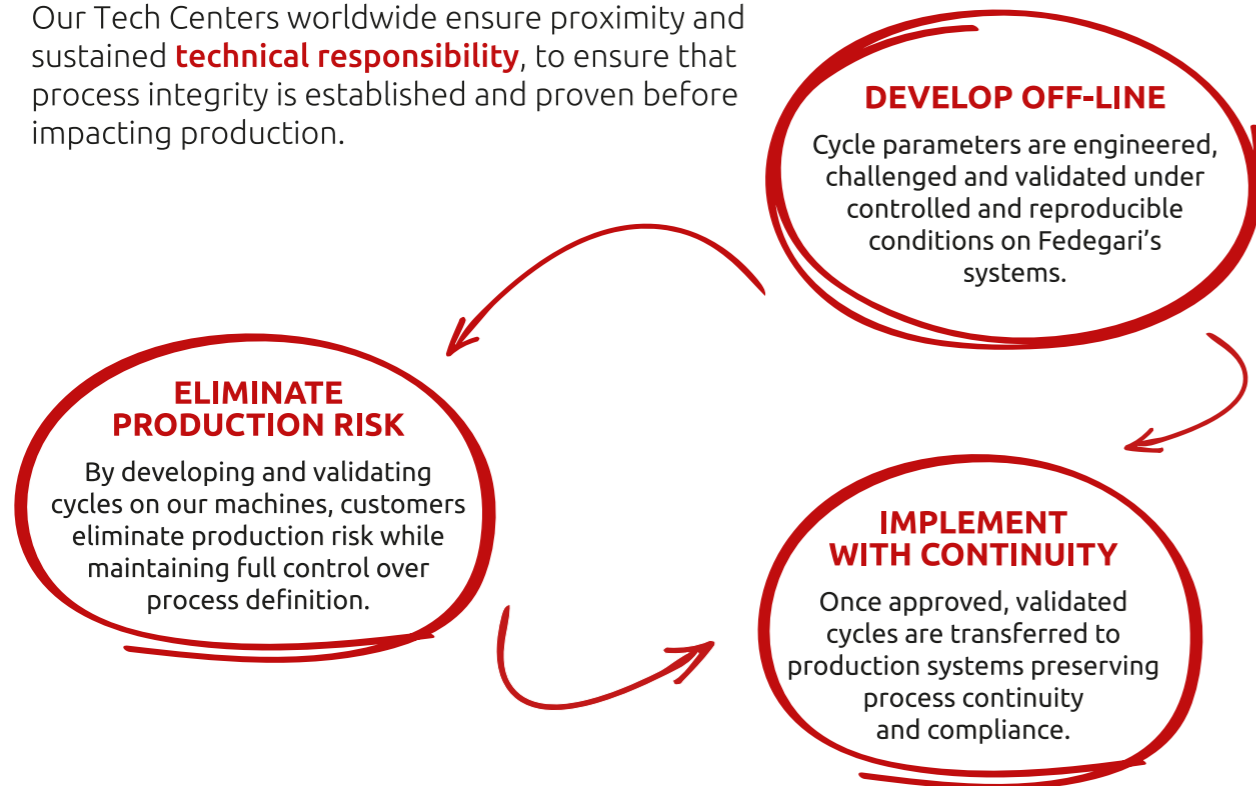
Our Tech Centers worldwide ensure proximity and sustained **technical responsibility**, to ensure that process integrity is established and proven before impacting production.

DEVELOP OFF-LINE

Cycle parameters are engineered, challenged and validated under controlled and reproducible conditions on Fedegari's systems.

ELIMINATE PRODUCTION RISK

By developing and validating cycles on our machines, customers eliminate production risk while maintaining full control over process definition.

IMPLEMENT WITH CONTINUITY

Once approved, validated cycles are transferred to production systems preserving process continuity and compliance.